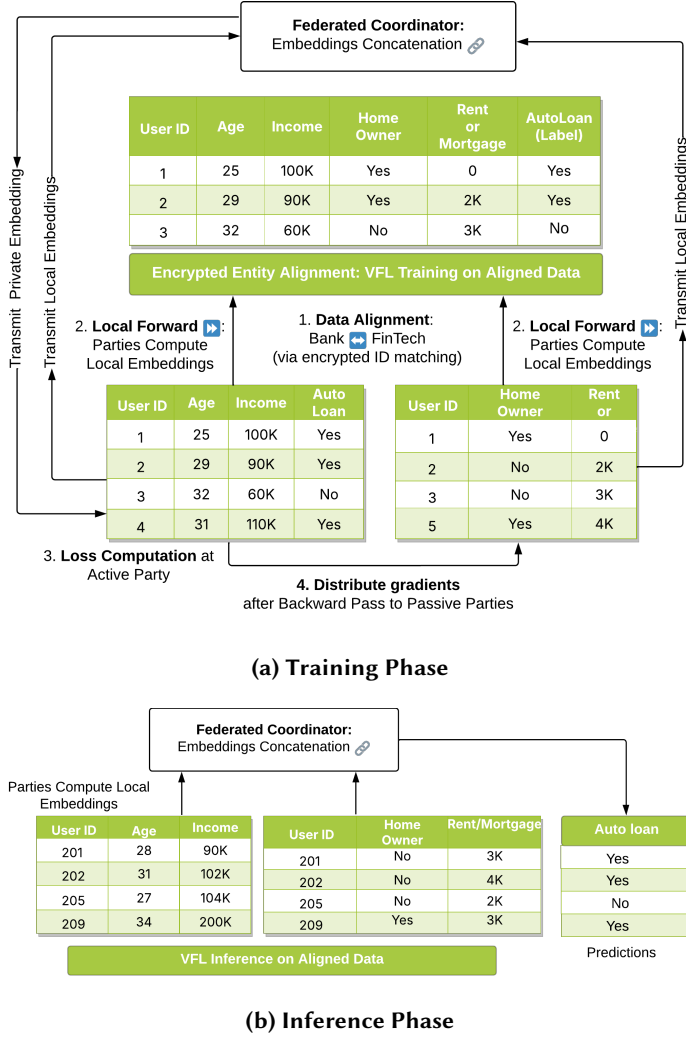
Federated Coordinator:
Embeddings Concatenation

Transmit Private Embedding

Transmit Local Embeddings

Transmit Local Embeddings

| User ID | Age | Income | Home Owner | Rent or Mortgage | AutoLoan (Label) |
|---|---|---|---|---|---|
| 1 | 25 | 100K | Yes | 0 | Yes |
| 2 | 29 | 90K | Yes | 2K | Yes |
| 3 | 32 | 60K | No | 3K | No |

Encrypted Entity Alignment: VFL Training on Aligned Data

2. **Local Forward**: Parties Compute Local Embeddings

1. **Data Alignment**: Bank FinTech (via encrypted ID matching)

2. **Local Forward**: Parties Compute Local Embeddings

| User ID | Age | Income | Auto Loan |
|---|---|---|---|
| 1 | 25 | 100K | Yes |
| 2 | 29 | 90K | Yes |
| 3 | 32 | 60K | No |
| 4 | 31 | 110K | Yes |

| User ID | Home Owner | Rent or |
|---|---|---|
| 1 | Yes | 0 |
| 2 | No | 2K |
| 3 | No | 3K |
| 5 | Yes | 4K |

3. **Loss Computation** at Active Party

**4. Distribute gradients** after Backward Pass to Passive Parties

**(a) Training Phase**

Federated Coordinator:
Embeddings Concatenation

Parties Compute Local Embeddings

| User ID | Age | Income |
|---|---|---|
| 201 | 28 | 90K |
| 202 | 31 | 102K |
| 205 | 27 | 104K |
| 209 | 34 | 200K |

| User ID | Home Owner | Rent/Mortgage |
|---|---|---|
| 201 | No | 3K |
| 202 | No | 4K |
| 205 | No | 2K |
| 209 | Yes | 3K |

| Auto loan |
|---|
| Yes |
| Yes |
| No |
| Yes |

Predictions

VFL Inference on Aligned Data

**(b) Inference Phase**